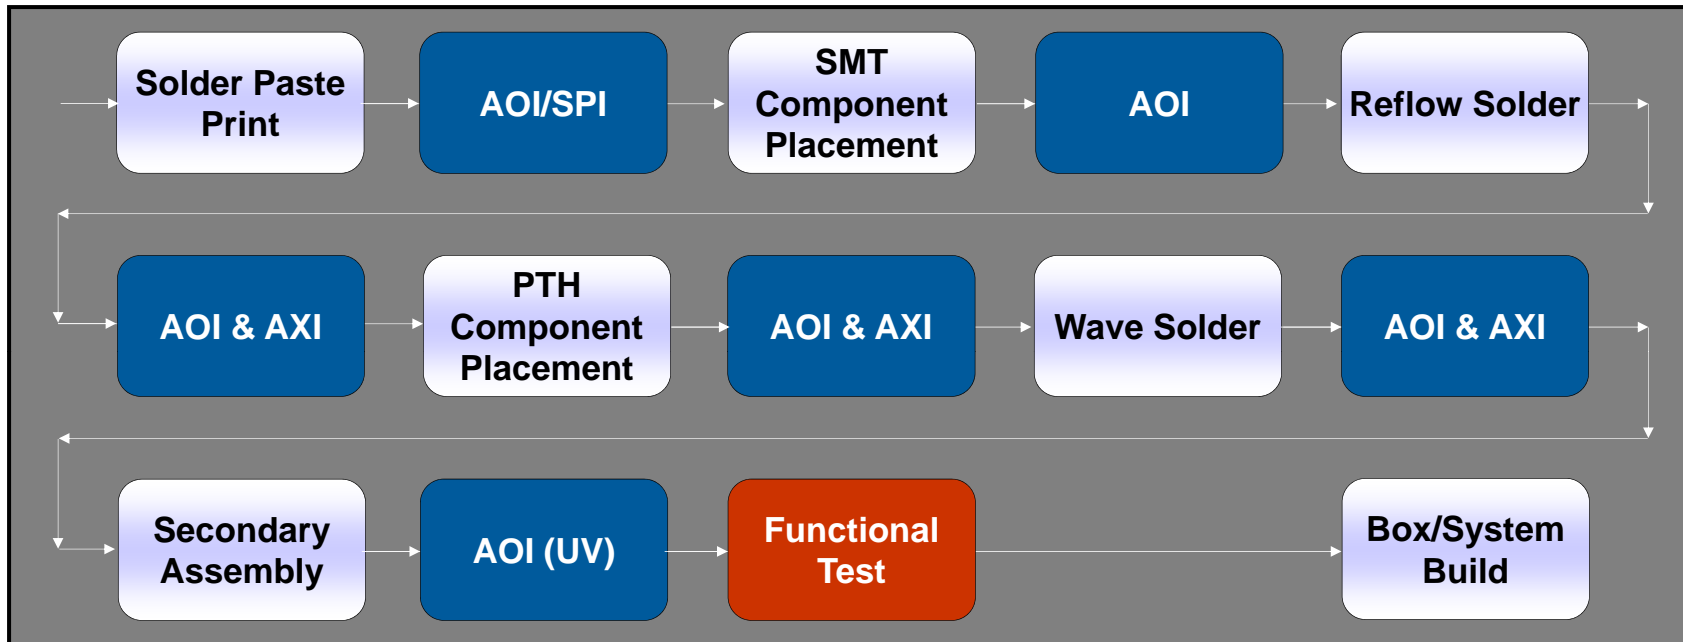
Solder Paste Print

AOI/SPI

SMT Component Placement

AOI

Reflow Solder

AOI & AXI

PTH Component Placement

AOI & AXI

Wave Solder

AOI & AXI

Secondary Assembly

AOI (UV)

Functional Test

Box/System Build